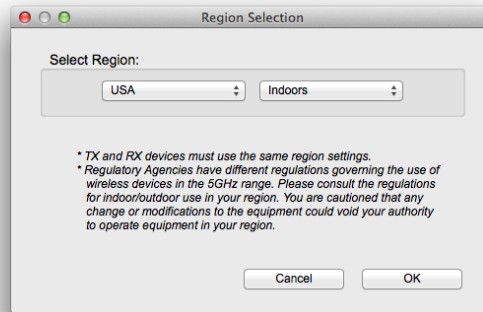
Region Selection

Select Region:

USA

Indoors

* TX and RX devices must use the same region settings.
* Regulatory Agencies have different regulations governing the use of wireless devices in the 5GHz range. Please consult the regulations for indoor/outdoor use in your region. You are cautioned that any change or modifications to the equipment could void your authority to operate equipment in your region.

Cancel

OK